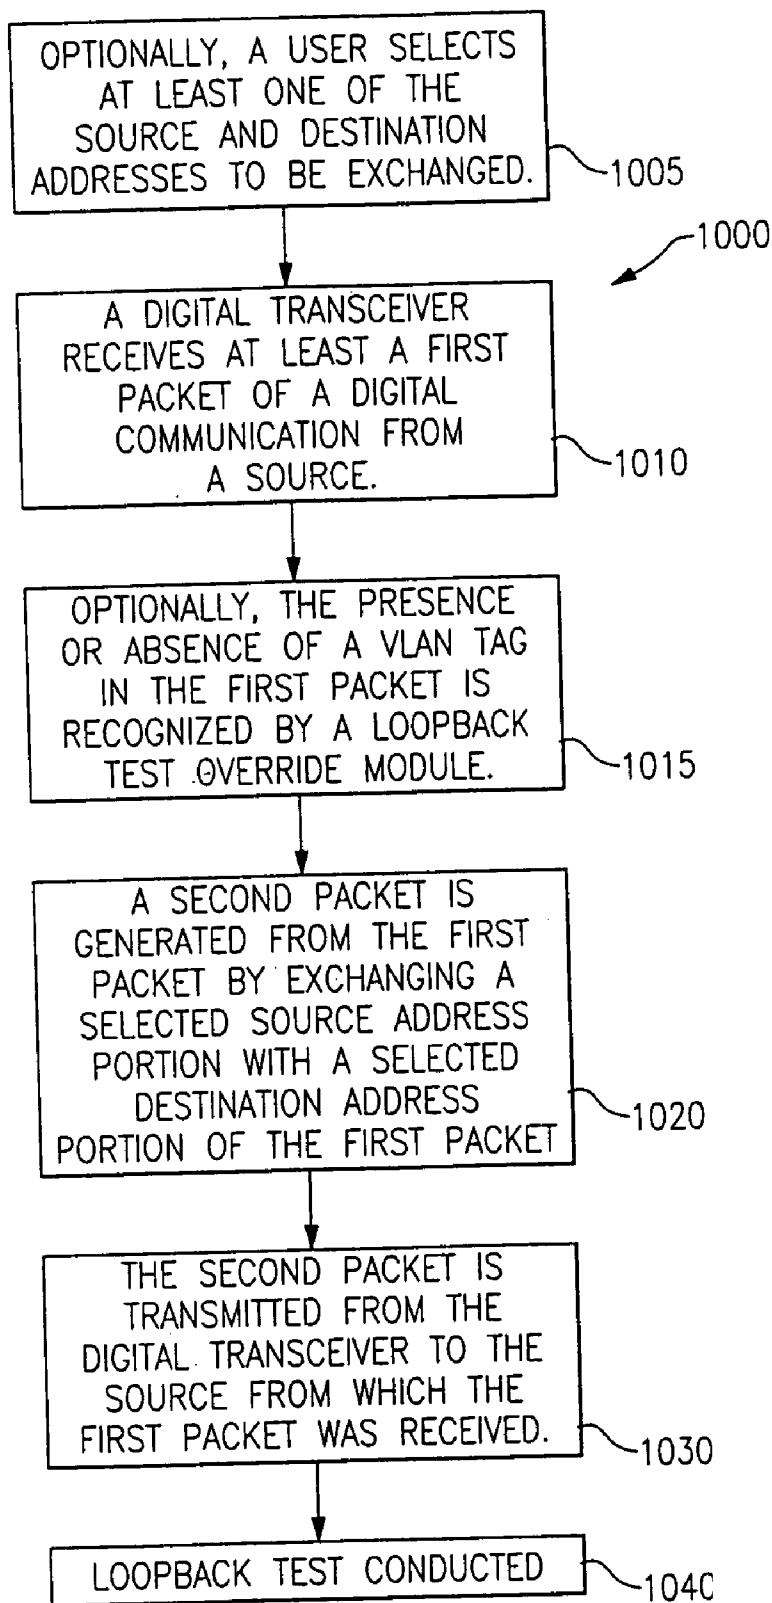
OPTIONALLY, A USER SELECTS AT LEAST ONE OF THE SOURCE AND DESTINATION ADDRESSES TO BE EXCHANGED.

1005

1000

A DIGITAL TRANSCEIVER RECEIVES AT LEAST A FIRST PACKET OF A DIGITAL COMMUNICATION FROM A SOURCE.

1010

OPTIONALLY, THE PRESENCE OR ABSENCE OF A VLAN TAG IN THE FIRST PACKET IS RECOGNIZED BY A LOOPBACK TEST OVERRIDE MODULE.

1015

A SECOND PACKET IS GENERATED FROM THE FIRST PACKET BY EXCHANGING A SELECTED SOURCE ADDRESS PORTION WITH A SELECTED DESTINATION ADDRESS PORTION OF THE FIRST PACKET

1020

THE SECOND PACKET IS TRANSMITTED FROM THE DIGITAL TRANSCEIVER TO THE SOURCE FROM WHICH THE FIRST PACKET WAS RECEIVED.

1030

LOOPBACK TEST CONDUCTED

1040